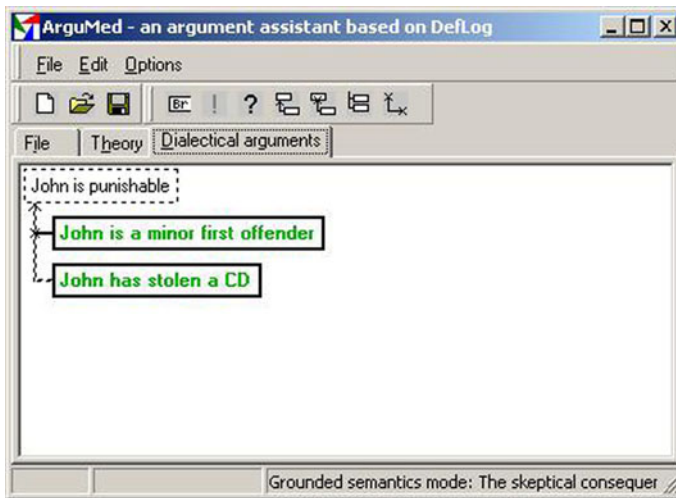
ArguMed - an argument assistant based on DefLog

File Edit Options

Br ! ?

File Theory Dialectical arguments

John is punishable

John is a minor first offender

John has stolen a CD

Grounded semantics mode: The skeptical consequer